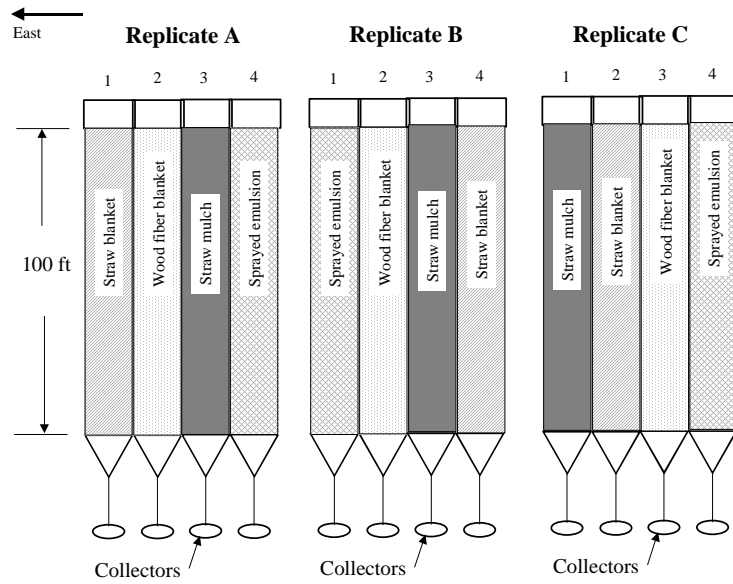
East

Replicate A

1 2 3 4

100 ft

Straw blanket

Wood fiber blanket

Straw mulch

Sprayed emulsion

Collectors

Replicate B

1 2 3 4

Sprayed emulsion

Wood fiber blanket

Straw mulch

Straw blanket

Collectors

Replicate C

1 2 3 4

Straw mulch

Straw blanket

Wood fiber blanket

Sprayed emulsion

Collectors